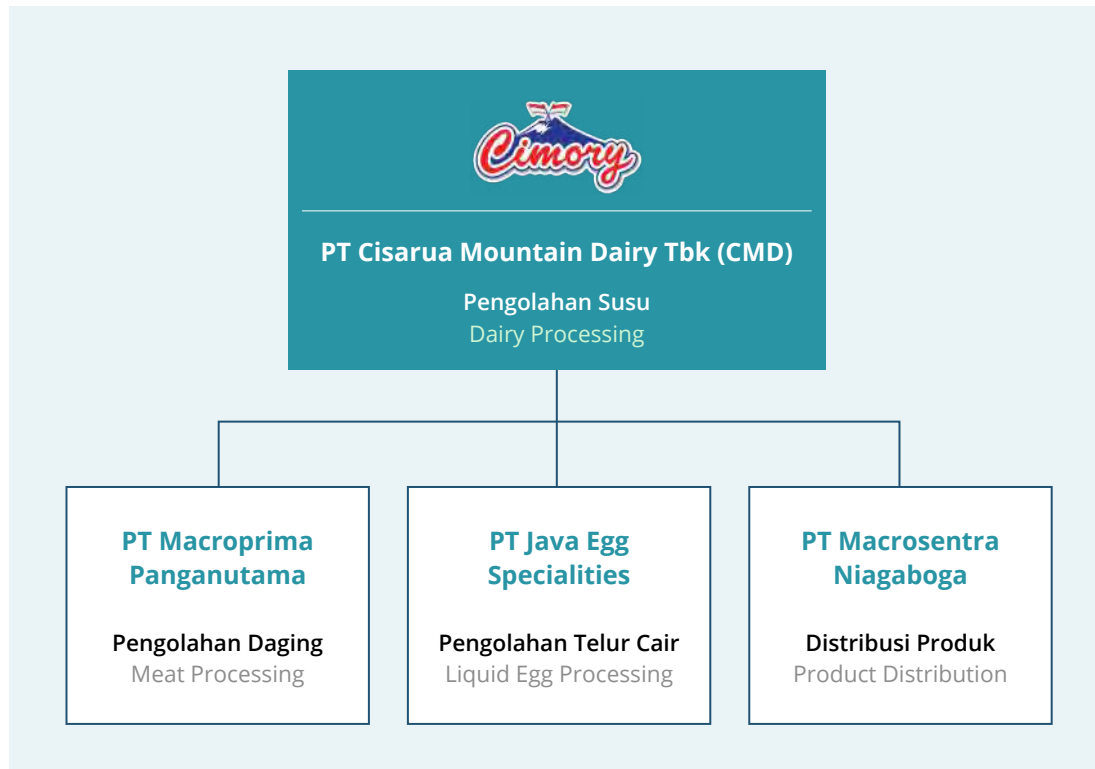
Cimory

PT Cisarua Mountain Dairy Tbk (CMD)

Pengolahan Susu
Dairy Processing

PT Macroprima Panganutama

Pengolahan Daging
Meat Processing

PT Java Egg Specialities

Pengolahan Telur Cair
Liquid Egg Processing

PT Macrosentra Niagaboga

Distribusi Produk
Product Distribution